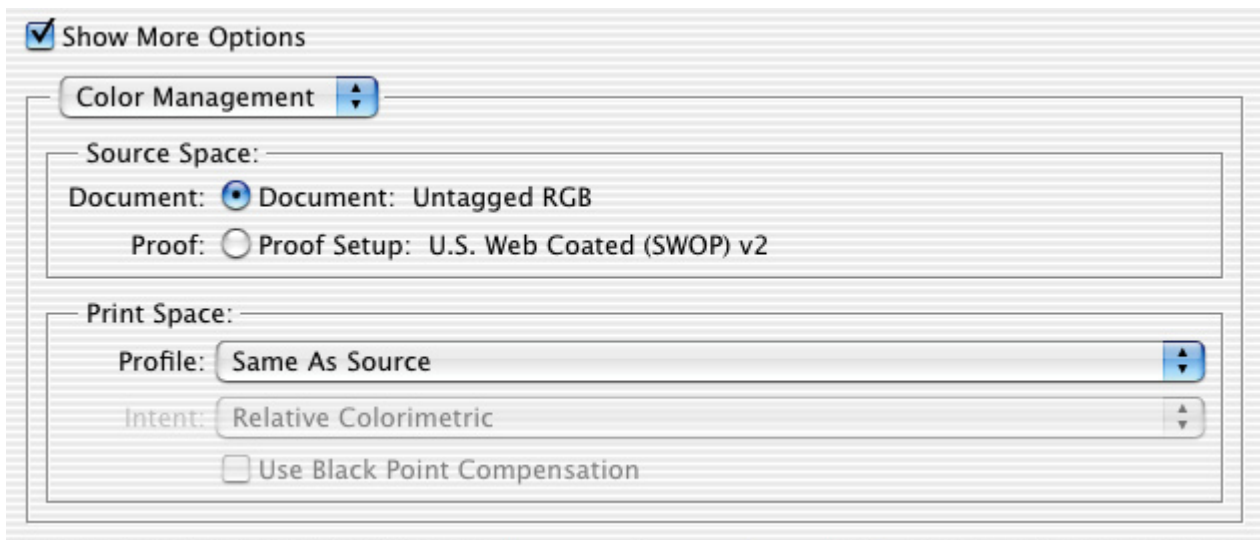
Show More Options

Color Management

Source Space:

Document: Document: Untagged RGB

Proof: Proof Setup: U.S. Web Coated (SWOP) v2

Print Space:

Profile: Same As Source

Intent: Relative Colorimetric

Use Black Point Compensation